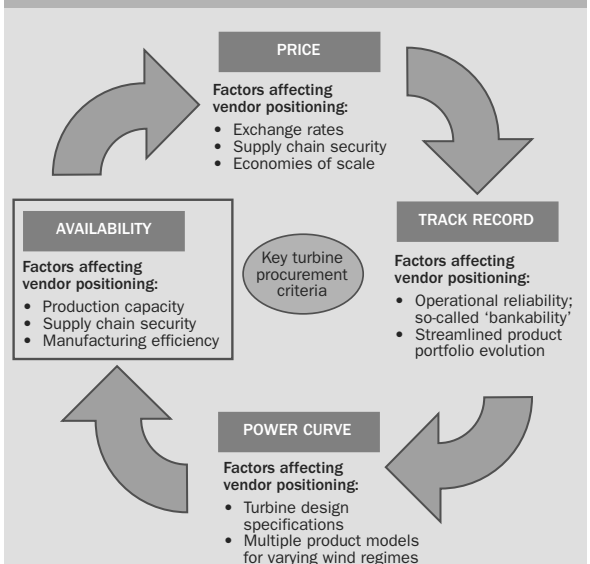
PRICE

Factors affecting vendor positioning:

- Exchange rates
- Supply chain security
- Economies of scale

TRACK RECORD

Factors affecting vendor positioning:

- Operational reliability; so-called 'bankability'
- Streamlined product portfolio evolution

POWER CURVE

Factors affecting vendor positioning:

- Turbine design specifications
- Multiple product models for varying wind regimes

AVAILABILITY

Factors affecting vendor positioning:

- Production capacity
- Supply chain security
- Manufacturing efficiency

Key turbine procurement criteria